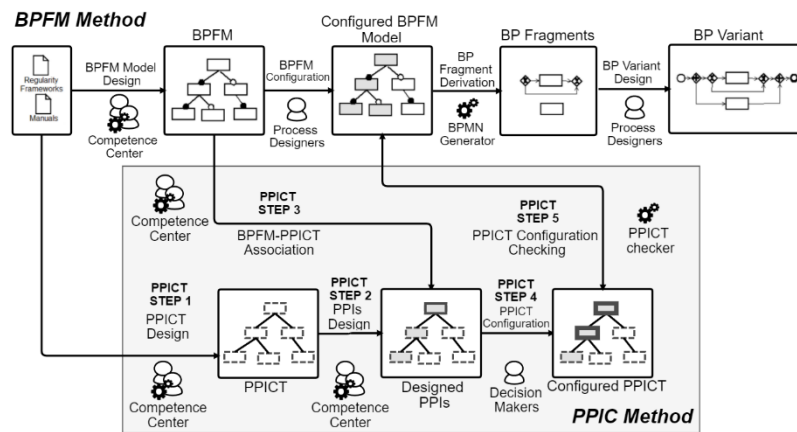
BPFM Method

Regularity Frameworks

Manuals

BPFM Model Design

Competence Center

BPFM

BPFM Configuration

Process Designers

Configured BPFM Model

BP Fragment Derivation

BPMN Generator

BP Fragments

BP Variant Design

Process Designers

BP Variant

Competence Center

PPICT STEP 3

BPFM-PPICT Association

PPICT STEP 5

PPICT Configuration Checking

PPICT checker

PPICT STEP 1

PPICT Design

PPICT

PPICT STEP 2

PPIs Design

Designed PPIs

PPICT STEP 4

PPICT Configuration

Decision Makers

Configured PPICT

Competence Center

Competence Center

PPIC Method